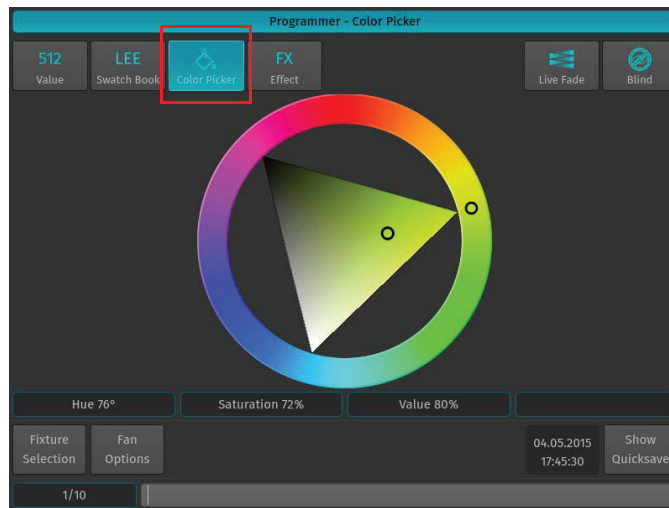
Programmer - Color Picker

512
Value

LEE
Swatch Book

Color Picker

FX
Effect

Live Fade

Blind

Hue 76°

Saturation 72%

Value 80%

Fixture Selection

Fan Options

04.05.2015
17:45:30

Show Quicksave

1/10